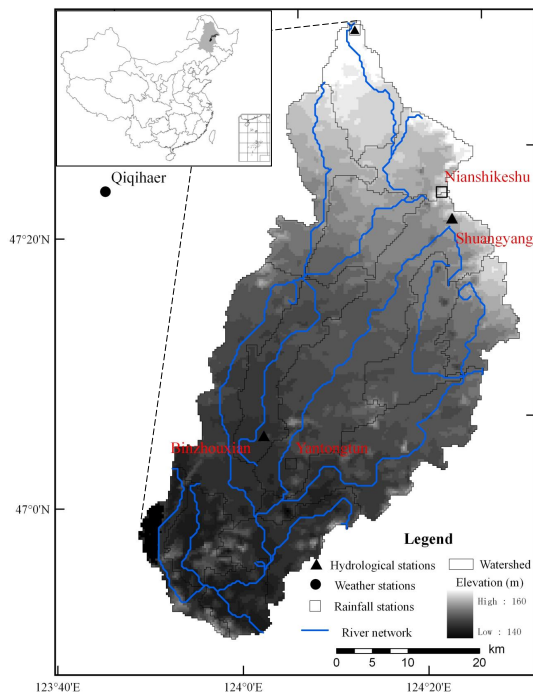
Qiqihaer

Nianshikeshu

47°20'N

Shuangyang

Binzhouxian

Yaozhujun

47°0'N

Legend

Hydrological stations

Watershed

Weather stations

Elevation (m)

Rainfall stations

High : 160

River network

Low : 140

0 5 10 20

km

123°40'E

124°0'E

124°20'E